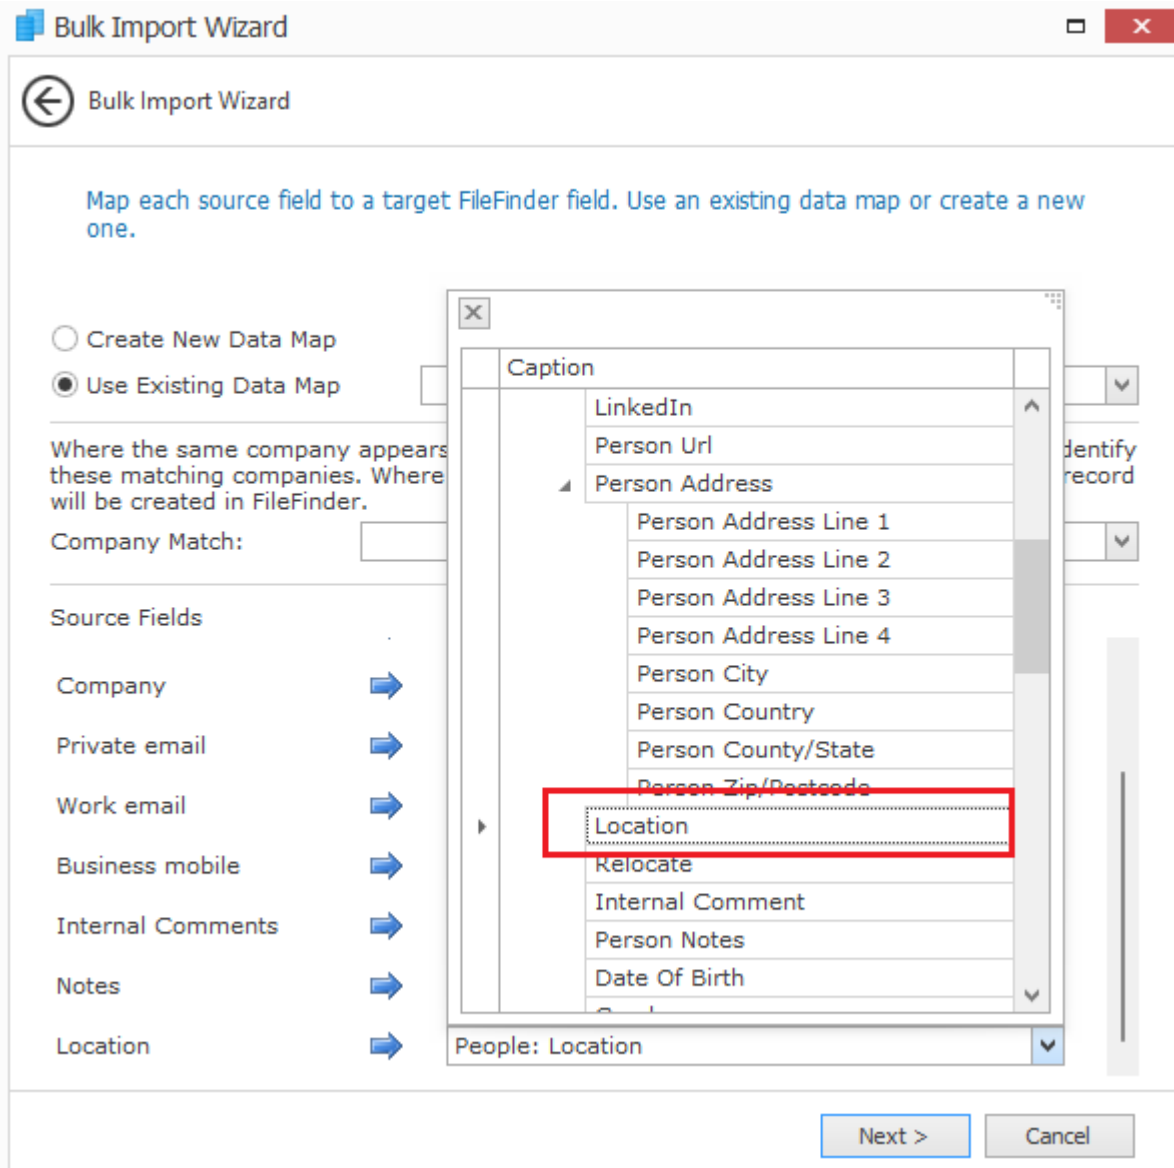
Bulk Import Wizard

Bulk Import Wizard

Map each source field to a target FileFinder field. Use an existing data map or create a new one.

Create New Data Map

Use Existing Data Map

Where the same company appears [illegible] identify these matching companies. Where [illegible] record will be created in FileFinder.

Company Match:

Source Fields

Company

Private email

Work email

Business mobile

Internal Comments

Notes

Location

Caption

LinkedIn

Person Url

Person Address

Person Address Line 1

Person Address Line 2

Person Address Line 3

Person Address Line 4

Person City

Person Country

Person County/State

Person Zip/Postcode

Location

Relocate

Internal Comment

Person Notes

Date Of Birth

People: Location

Next >

Cancel